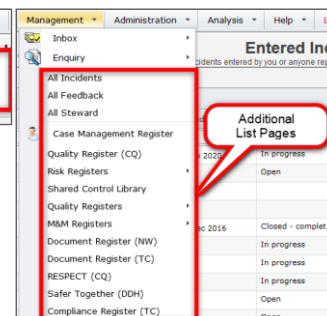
Management ▾ Administration ▾ Analysis ▾ Help ▾

Inbox

Enquiry

All Incidents

All Feedback

All Steward

Case Management Register

Quality Register (CQ)

Risk Registers

Shared Control Library

Quality Registers

M&M Registers

Document Register (NW)

Document Register (TC)

RESPECT (CQ)

Safer Together (DDH)

Compliance Register (TC)

Entered Inc

cidents entered by you or anyone re

2020

In progress

Open

c 2016

Closed - complet

In progress

In progress

In progress

Open

Additional List Pages